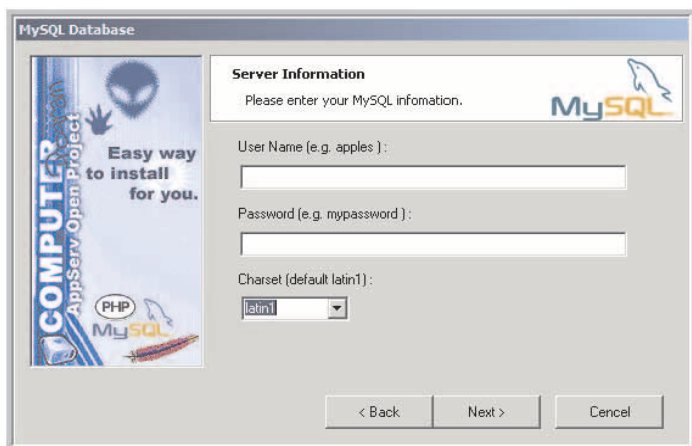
MySQL Database

COMPUTER
AppServ Open Project

Easy way to install for you.

PHP
MySQL

Server Information
Please enter your MySQL infomation.

MySQL

User Name (e.g. apples ) :

Password (e.g. mypassword ) :

Charset (default latin1) :

latin1

< Back

Next >

Cencel